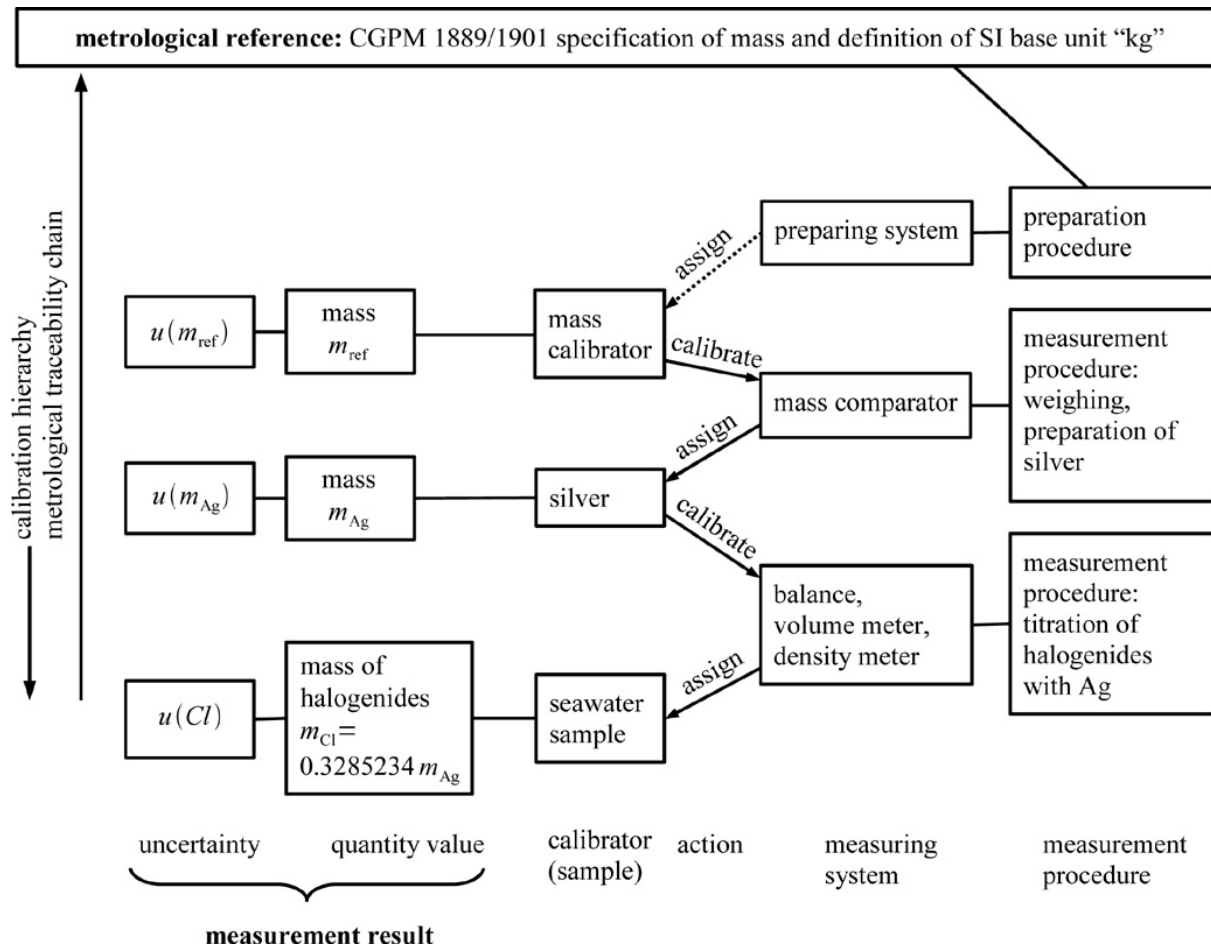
**metrological reference:** CGPM 1889/1901 specification of mass and definition of SI base unit "kg"

calibration hierarchy

metrological traceability chain

preparing system

preparation procedure

assign

$u(m_{\text{ref}})$

mass $m_{\text{ref}}$

mass calibrator

calibrate

mass comparator

measurement procedure: weighing, preparation of silver

assign

$u(m_{\text{Ag}})$

mass $m_{\text{Ag}}$

silver

calibrate

balance, volume meter, density meter

measurement procedure: titration of halogenides with Ag

assign

$u(Cl)$

mass of halogenides $m_{\text{Cl}} = 0.3285234\, m_{\text{Ag}}$

seawater sample

uncertainty

quantity value

calibrator (sample)

action

measuring system

measurement procedure

**measurement result**